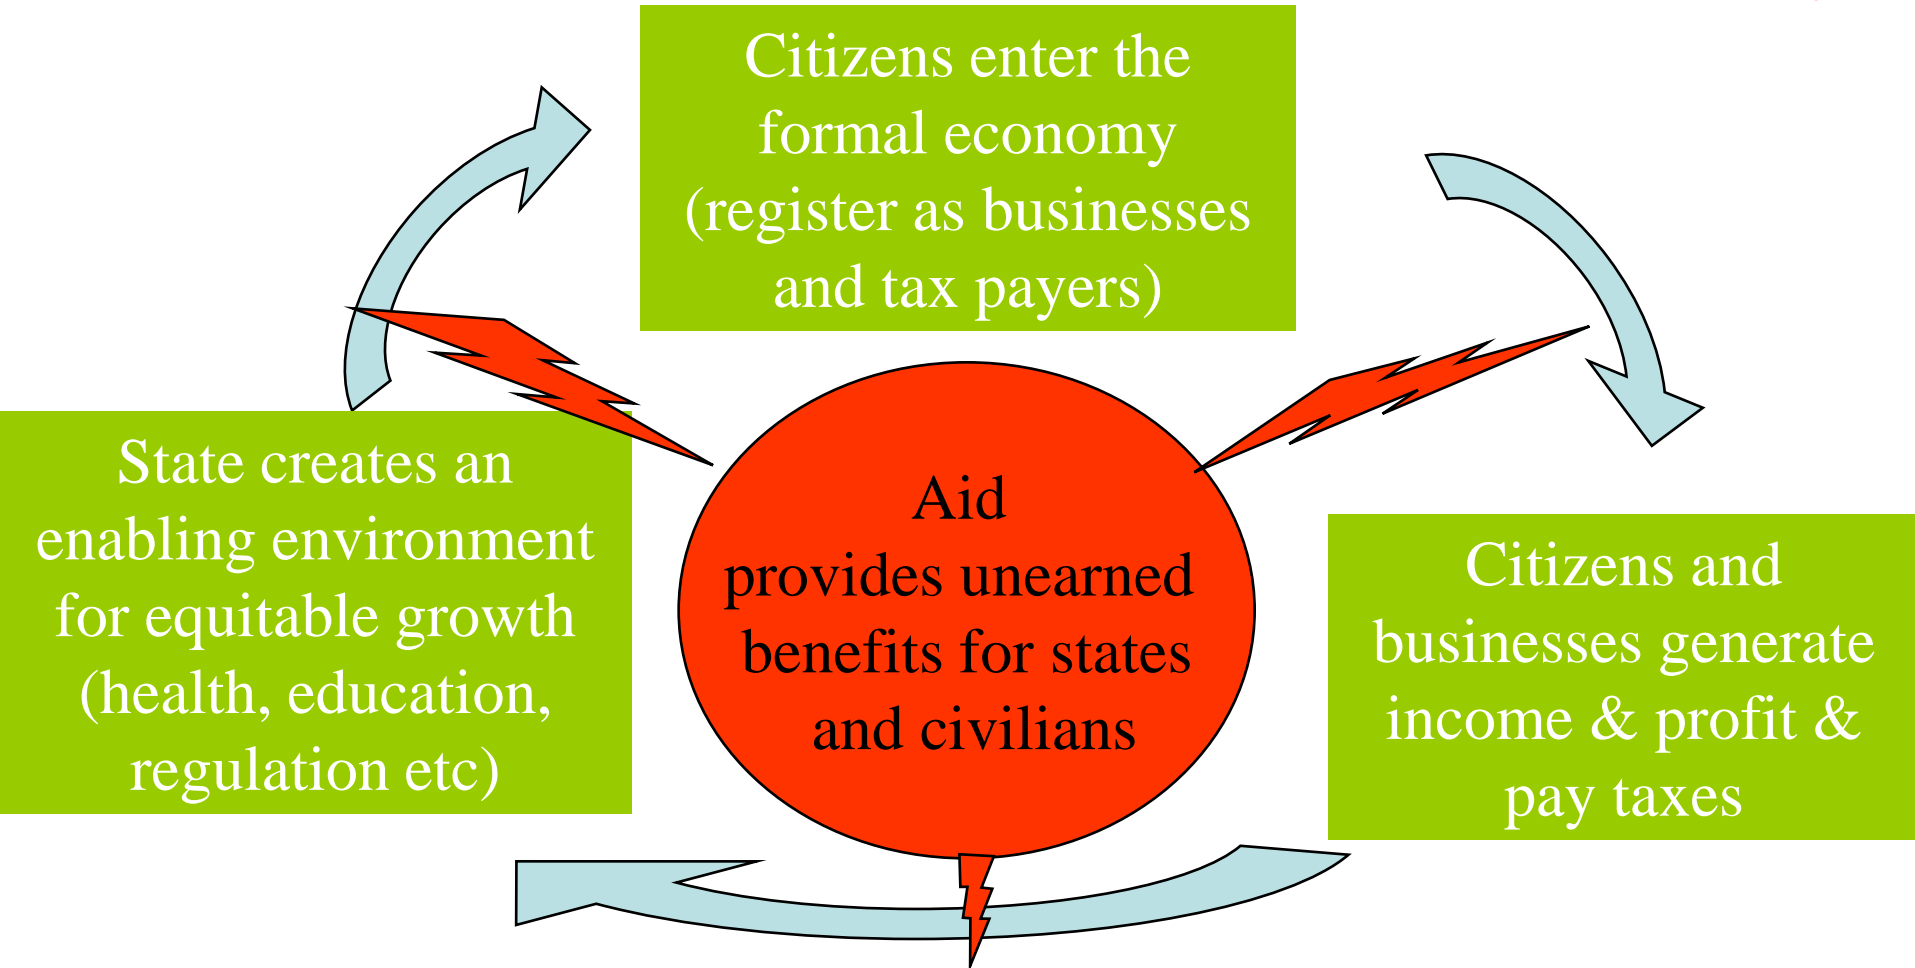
Citizens enter the formal economy (register as businesses and tax payers)

State creates an enabling environment for equitable growth (health, education, regulation etc)

Aid provides unearned benefits for states and civilians

Citizens and businesses generate income & profit & pay taxes